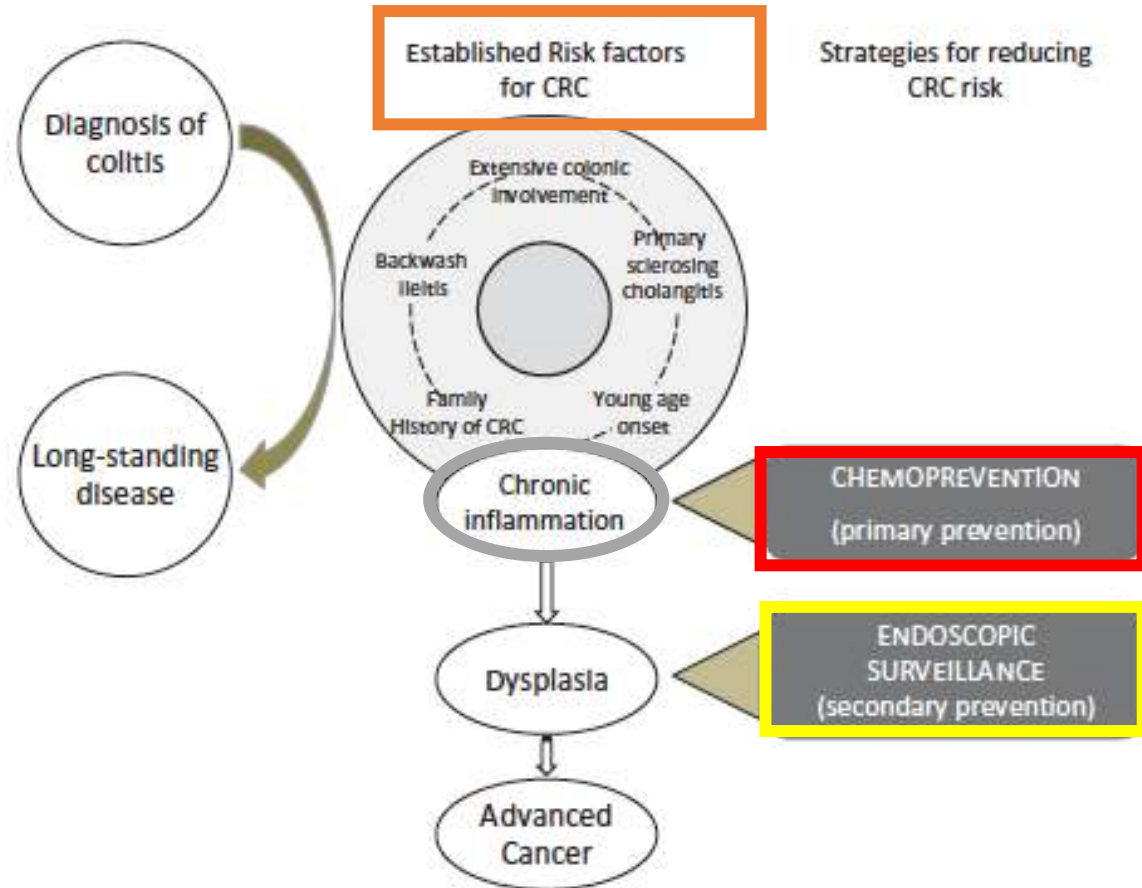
Established Risk factors for CRC

Strategies for reducing CRC risk

Diagnosis of colitis

Long-standing disease

Extensive colonic involvement

Primary sclerosing cholangitis

Young age onset

Family History of CRC

Backwash ileitis

Chronic inflammation

CHEMOPREVENTION (primary prevention)

Dysplasia

ENDOSCOPIC SURVEILLANCE (secondary prevention)

Advanced Cancer